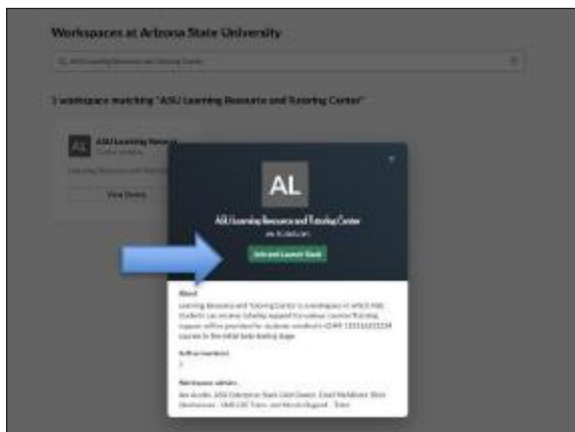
Workspaces at Arizona State University

ASU Learning Resource and Tutoring Center

1 workspace matching "ASU Learning Resource and Tutoring Center"

AL ASU Learning Resource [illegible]

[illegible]

View Details

AL

ASU Learning Resource and Tutoring Center

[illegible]

Join and Launch Slack

About

Learning Resource and Tutoring Center is a workspace in which ASU Students can receive tutoring support for various courses. Tutoring support will be provided for students enrolled in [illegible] courses in the initial beta-testing stage.

Active members

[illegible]

Workspace admins

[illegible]